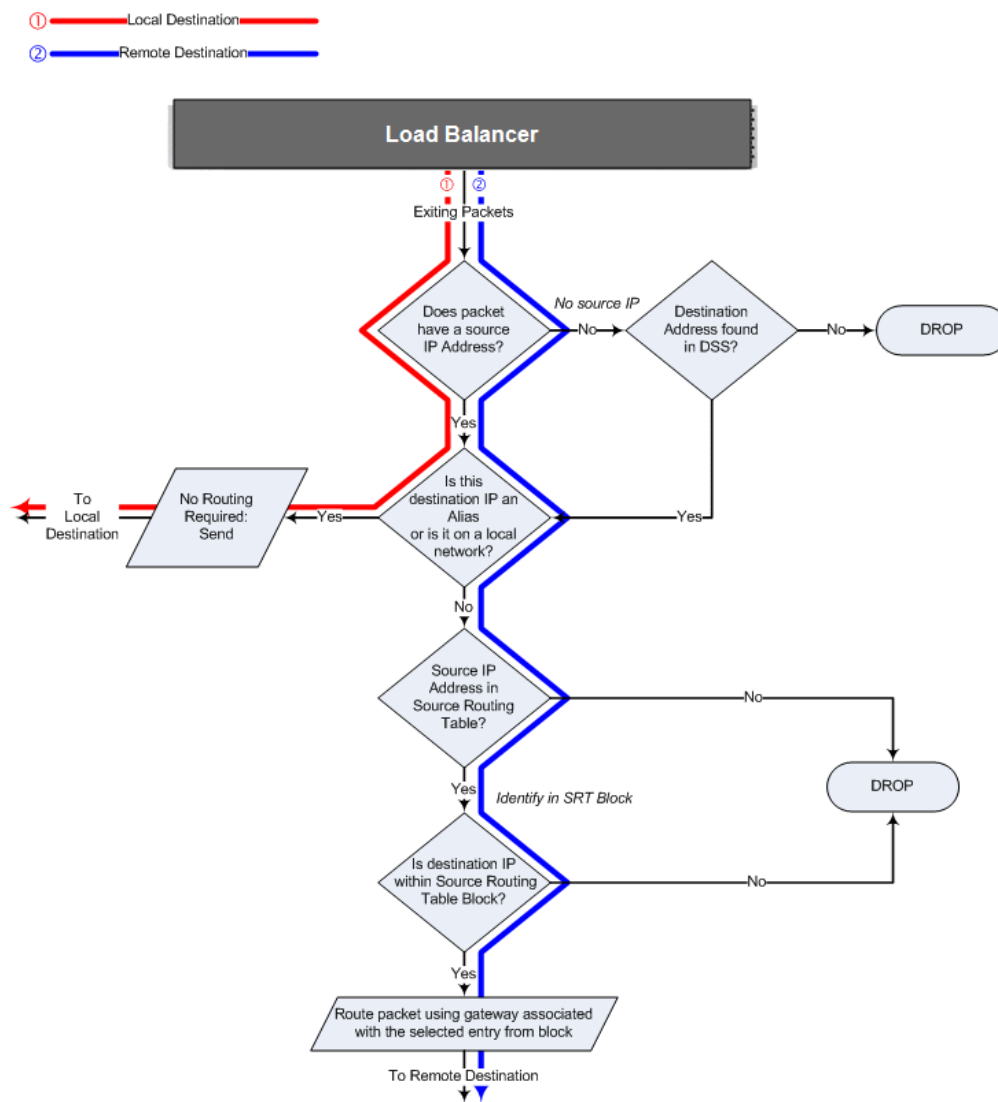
① Local Destination
② Remote Destination

Load Balancer

① ②
Exiting Packets

Does packet have a source IP Address?

No source IP
No

Destination Address found in DSS?

No

DROP

Yes

To Local Destination

No Routing Required: Send

Yes

Is this destination IP an Alias or is it on a local network?

Yes

No

Source IP Address in Source Routing Table?

No

DROP

Yes

Identify in SRT Block

Is destination IP within Source Routing Table Block?

No

Yes

Route packet using gateway associated with the selected entry from block

To Remote Destination